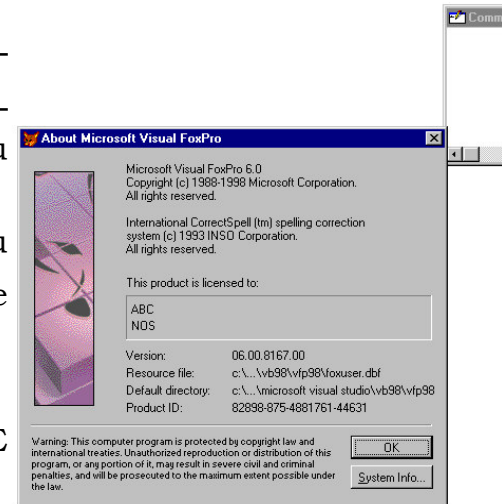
Comm

About Microsoft Visual FoxPro

Microsoft Visual FoxPro 6.0
Copyright (c) 1988-1998 Microsoft Corporation.
All rights reserved.

International CorrectSpell (tm) spelling correction system (c) 1993 INSO Corporation.
All rights reserved.

This product is licensed to:

ABC
NOS

| | |
|---|---|
| Version: | 06.00.8167.00 |
| Resource file: | c:\...\vb98\vfp98\foxuser.dbf |
| Default directory: | c:\...\microsoft visual studio\vb98\vfp98 |
| Product ID: | 82898-875-4881761-44631 |

Warning: This computer program is protected by copyright law and international treaties. Unauthorized reproduction or distribution of this program, or any portion of it, may result in severe civil and criminal penalties, and will be prosecuted to the maximum extent possible under the law.

OK

System Info...